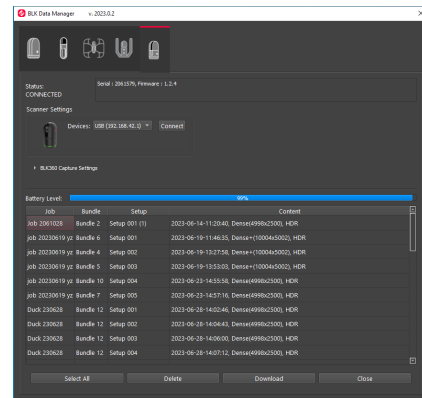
BLK Data Manager v. 2023.0.2

Status: CONNECTED

Serial : 2061579, Firmware : 1.2.4

Scanner Settings

Devices: USB (192.168.42.1) Connect

BLK360 Capture Settings

Battery Level: 99%

| Job | Bundle | Setup | Content |
|---|---|---|---|
| Job 2061028 | Bundle 2 | Setup 001 (1) | 2023-06-14-11:20:40, Dense(4998x2500), HDR |
| job 20230619 yz | Bundle 6 | Setup 001 | 2023-06-19-11:46:35, Dense+(10004x5002), HDR |
| job 20230619 yz | Bundle 4 | Setup 002 | 2023-06-19-13:27:58, Dense+(10004x5002), HDR |
| job 20230619 yz | Bundle 5 | Setup 003 | 2023-06-19-13:53:03, Dense+(10004x5002), HDR |
| job 20230619 yz | Bundle 10 | Setup 004 | 2023-06-23-14:55:58, Dense(4998x2500), HDR |
| job 20230619 yz | Bundle 7 | Setup 005 | 2023-06-23-14:57:16, Dense(4998x2500), HDR |
| Duck 230628 | Bundle 12 | Setup 001 | 2023-06-28-14:02:46, Dense(4998x2500), HDR |
| Duck 230628 | Bundle 12 | Setup 002 | 2023-06-28-14:04:43, Dense(4998x2500), HDR |
| Duck 230628 | Bundle 12 | Setup 003 | 2023-06-28-14:06:00, Dense(4998x2500), HDR |
| Duck 230628 | Bundle 12 | Setup 004 | 2023-06-28-14:07:12, Dense(4998x2500), HDR |

Select All Delete Download Close